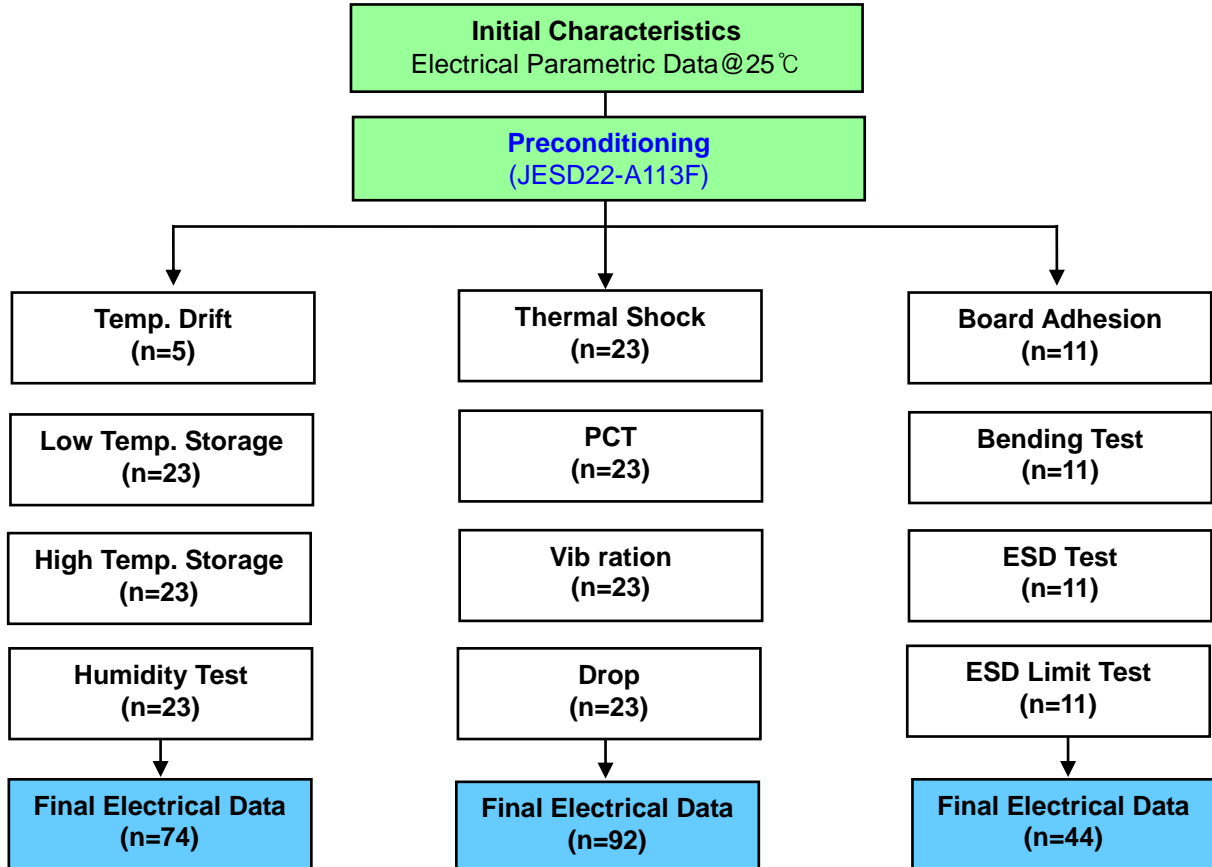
Initial Characteristics
Electrical Parametric Data@25℃

Preconditioning
(JESD22-A113F)

Temp. Drift
(n=5)

Low Temp. Storage
(n=23)

High Temp. Storage
(n=23)

Humidity Test
(n=23)

Final Electrical Data
(n=74)

Thermal Shock
(n=23)

PCT
(n=23)

Vib ration
(n=23)

Drop
(n=23)

Final Electrical Data
(n=92)

Board Adhesion
(n=11)

Bending Test
(n=11)

ESD Test
(n=11)

ESD Limit Test
(n=11)

Final Electrical Data
(n=44)